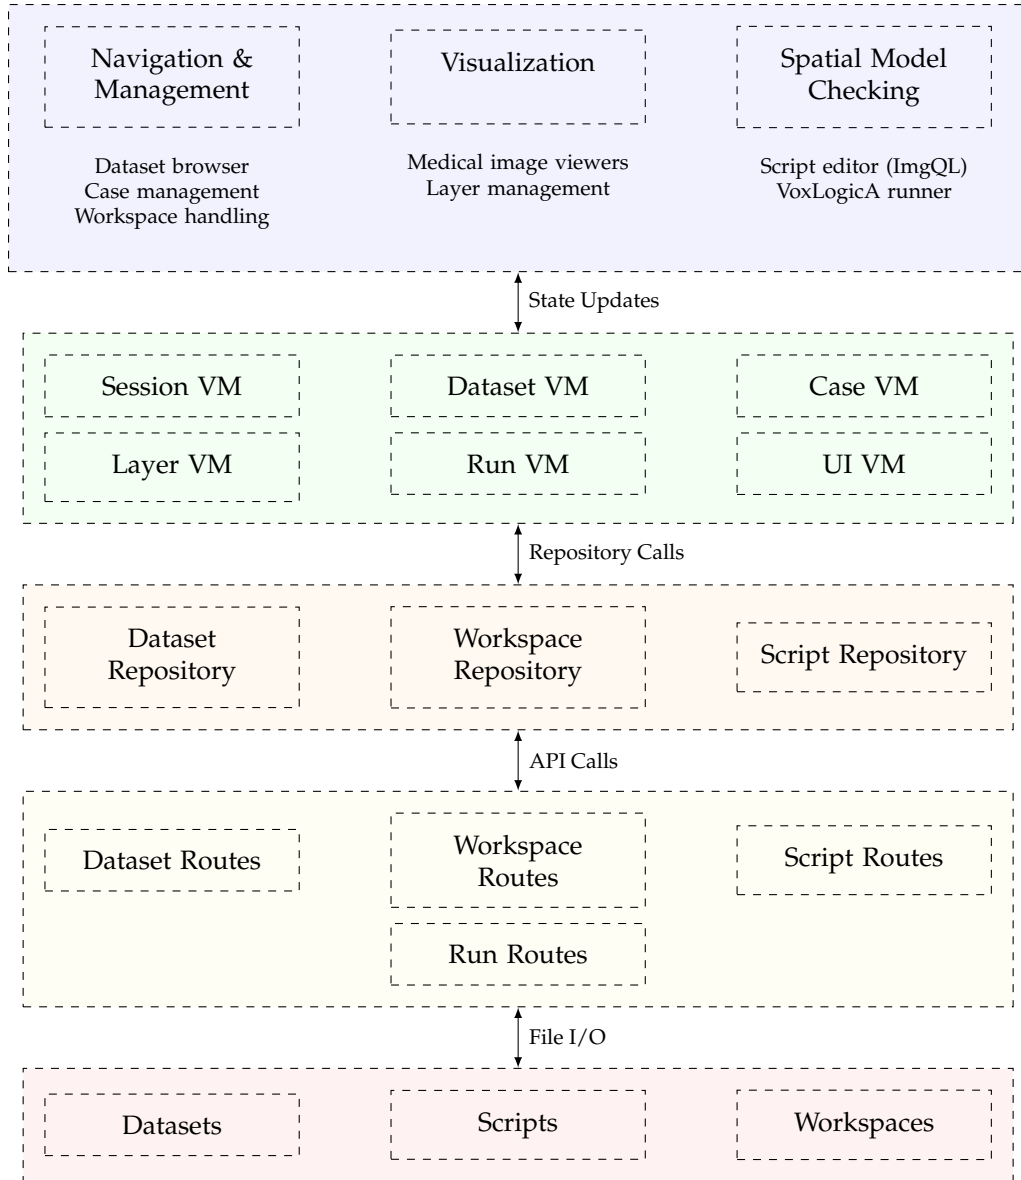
Navigation & Management

Visualization

Spatial Model Checking

Dataset browser
Case management
Workspace handling

Medical image viewers
Layer management

Script editor (ImgQL)
VoxLogicA runner

State Updates

Session VM

Dataset VM

Case VM

Layer VM

Run VM

UI VM

Repository Calls

Dataset Repository

Workspace Repository

Script Repository

API Calls

Dataset Routes

Workspace Routes

Script Routes

Run Routes

File I/O

Datasets

Scripts

Workspaces